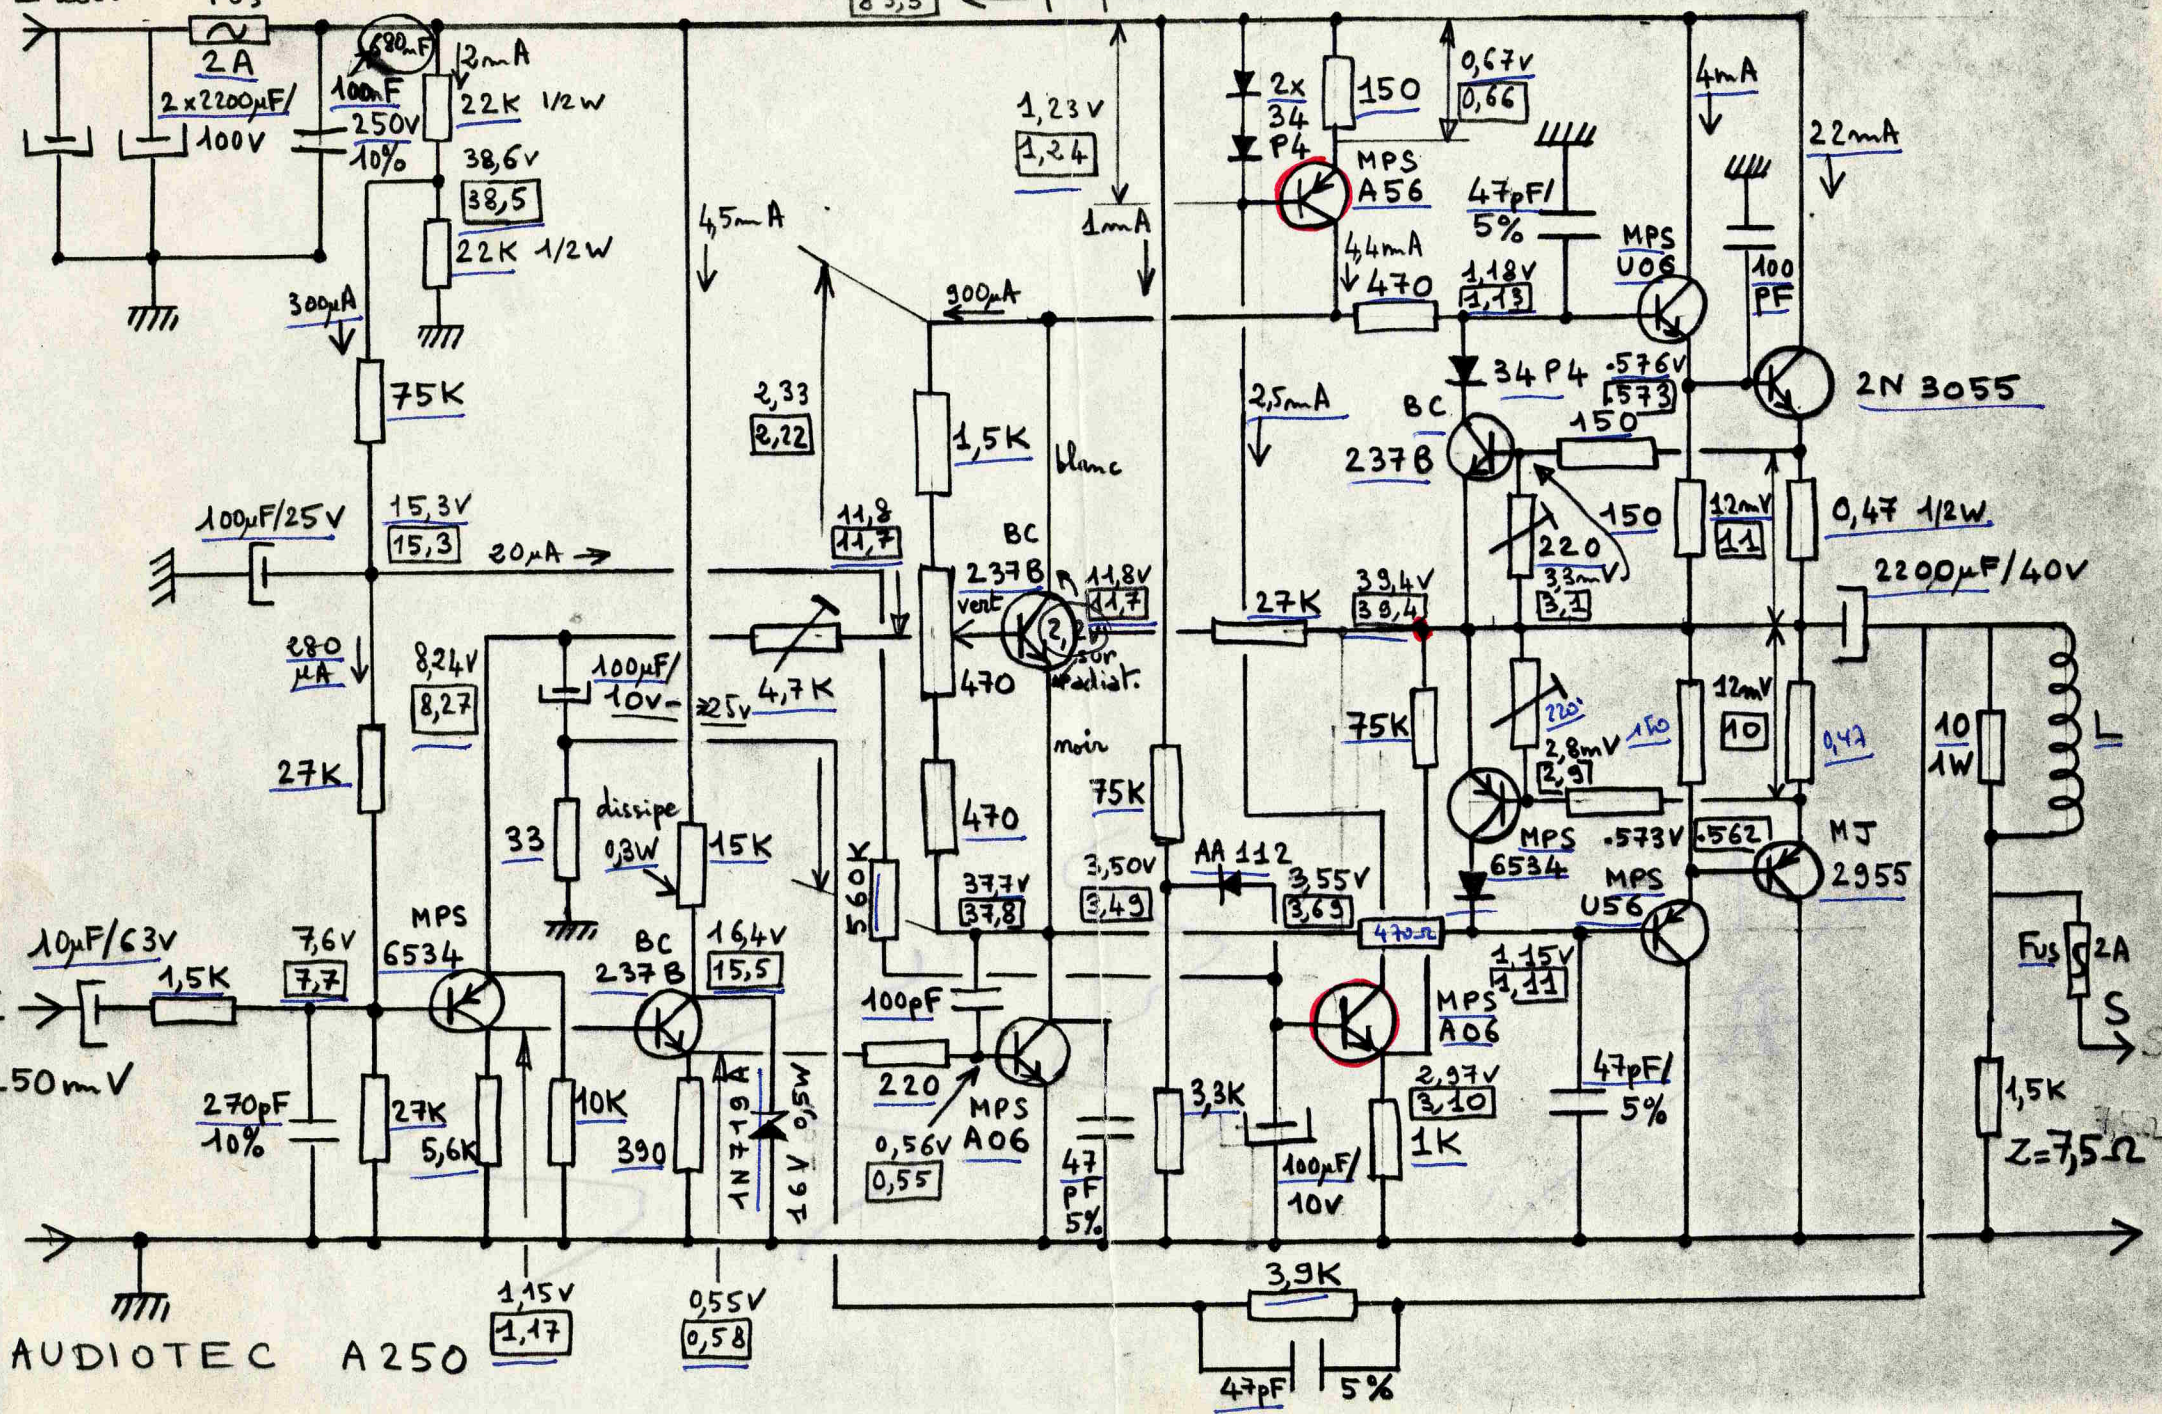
2A
2 x 2200µF/ 100V
680nF
100nF 250V 10%
2mA
22K 1/2W
38,6v
38,5
22K 1/2W
300µA
75K
100µF/25V
15,3V
15,3
20µA
280 µA
8,24V
8,27
27K
10µF/63V
1,5K
7,6V
7,7
MPS 6534
50mV
270pF 10%
27K
5,6K
10K
1,15V
1,17
AUDIOTEC A250
100µF/ 10v
≥25v
33
dissipe 0,3W
15K
BC 237B
16,4V
15,5
390
1N 719 A
16V 0,5W
0,55V
0,58
4,5mA
2,33
2,22
11,8
11,7
4,7K
560K
1,5K
blanc
BC 237B
vent
11,8V
11,7
2,2V
sur radiat.
470
noir
470
37,7V
37,8
100pF
220
MPS A06
0,56V
0,55
47 pF 5%
1,23V
1,24
1mA
900µA
75K
3,50V
3,49
AA 112
3,55V
3,69
470Ω
3,3K
100µF/ 10V
MPS A06
2,97V
3,10
1K
3,9K
47pF
5%
2x 34 P4
150
0,67V
0,66
MPS A56
4,4mA
470
1,18V
1,13
47pF/ 5%
MPS U06
2,5mA
34 P4
BC 237B
150
.576V
.573
150
220
3,3mV
3,1
27K
39,4V
38,4
75K
220
2,8mV
2,9
150
MPS 6534
.573V
.562
MPS U56
1,15V
1,11
47pF/ 5%
4mA
22mA
100 PF
2N 3055
12mV
11
0,47 1/2W
2200µF/40V
12mV
10
0,47
MJ 2955
10 1W
L
Fus 2A
S
1,5K
Z=7,5Ω